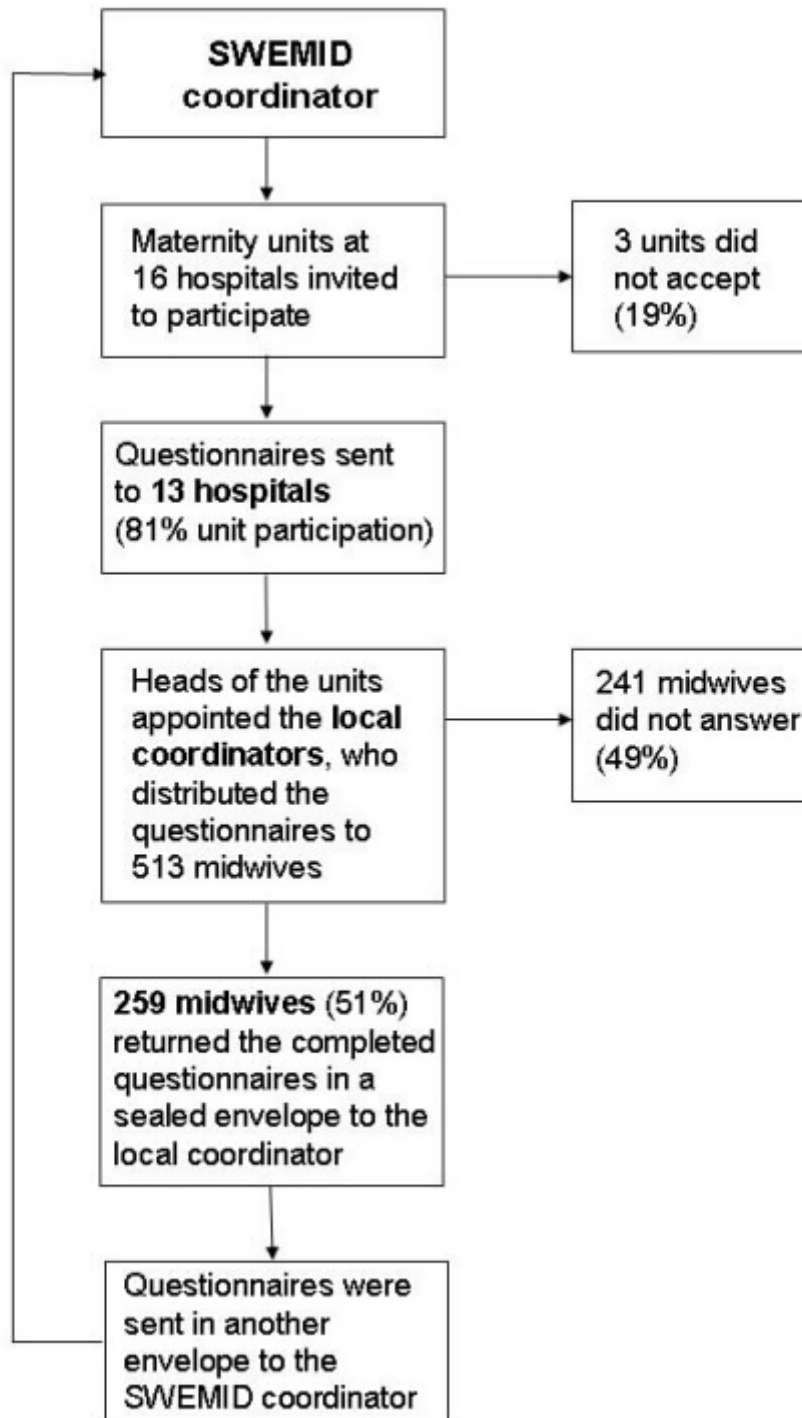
SWEMID coordinator

Maternity units at 16 hospitals invited to participate

3 units did not accept (19%)

Questionnaires sent to 13 hospitals (81% unit participation)

Heads of the units appointed the local coordinators, who distributed the questionnaires to 513 midwives

241 midwives did not answer (49%)

259 midwives (51%) returned the completed questionnaires in a sealed envelope to the local coordinator

Questionnaires were sent in another envelope to the SWEMID coordinator